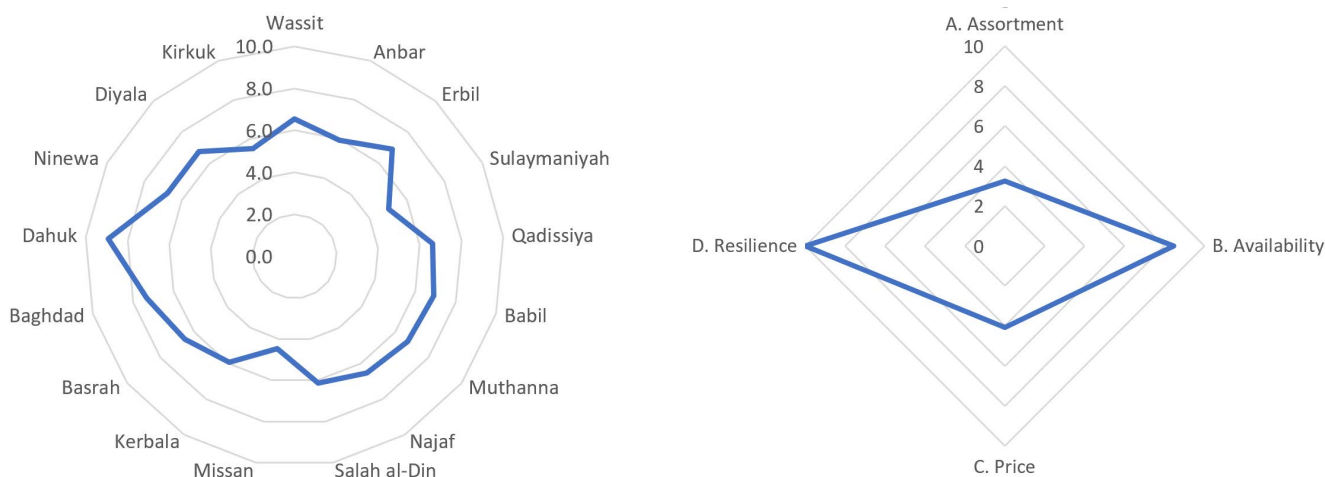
Wassit
Anbar
Erbil
Sulaymaniyah
Qadissiya
Babil
Muthanna
Najaf
Salah al-Din
Missan
Kerbala
Basrah
Baghdad
Dahuk
Ninewa
Diyala
Kirkuk
10.0
8.0
6.0
4.0
2.0
0.0

A. Assortment
B. Availability
C. Price
D. Resilience
10
8
6
4
2
0